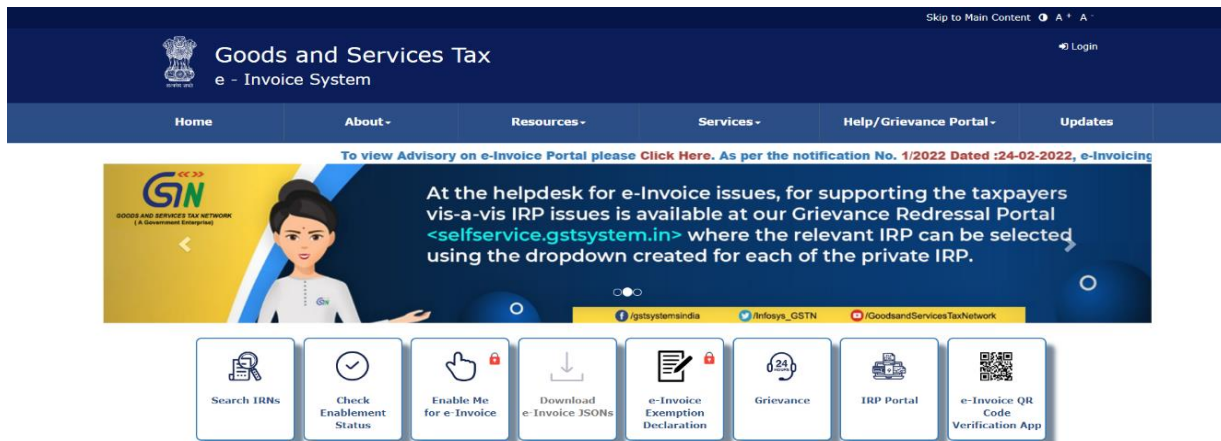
Skip to Main Content A⁺ A⁻

Goods and Services Tax
e - Invoice System

Login

Home | About | Resources | Services | Help/Grievance Portal | Updates

To view Advisory on e-Invoice Portal please Click Here. As per the notification No. 1/2022 Dated :24-02-2022, e-Invoicing

GSTN
GOODS AND SERVICES TAX NETWORK
( A Government Enterprise)

At the helpdesk for e-Invoice issues, for supporting the taxpayers vis-a-vis IRP issues is available at our Grievance Redressal Portal <selfservice.gstsystem.in> where the relevant IRP can be selected using the dropdown created for each of the private IRP.

/gstsystemsindia /Infosys_GSTN /GoodsandServicesTaxNetwork

Search IRNs
Check Enablement Status
Enable Me for e-Invoice
Download e-Invoice JSONs
e-Invoice Exemption Declaration
Grievance
IRP Portal
e-Invoice QR Code Verification App